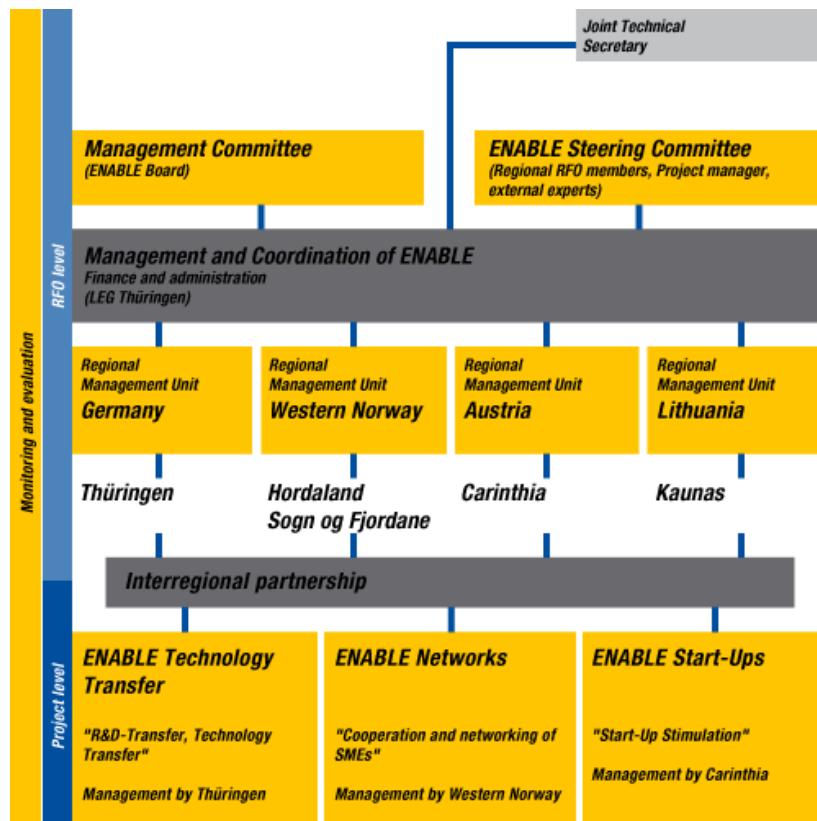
Monitoring and evaluation

RFO level

Joint Technical Secretary

Management Committee
(ENABLE Board)

ENABLE Steering Committee
(Regional RFO members, Project manager, external experts)

Management and Coordination of ENABLE
Finance and administration
(LEG Thüringen)

Regional Management Unit
Germany

Regional Management Unit
Western Norway

Regional Management Unit
Austria

Regional Management Unit
Lithuania

Thüringen

Hordaland
Sogn og Fjordane

Carinthia

Kaunas

Interregional partnership

Project level

ENABLE Technology Transfer

"R&D-Transfer, Technology Transfer"

Management by Thüringen

ENABLE Networks

"Cooperation and networking of SMEs"

Management by Western Norway

ENABLE Start-Ups

"Start-Up Stimulation"

Management by Carinthia